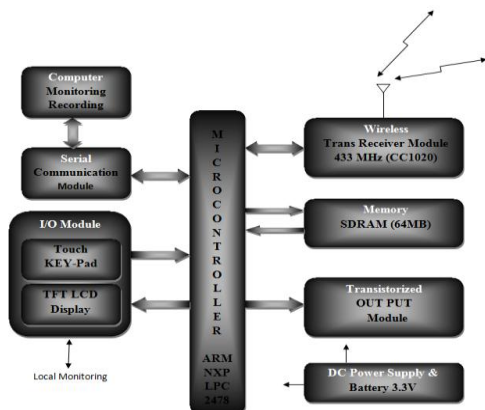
Computer Monitoring Recording

Serial Communication Module

I/O Module

Touch KEY-Pad

TFT LCD Display

Local Monitoring

M I C R O C O N T R O L L E R

ARM NXP LPC 2478

Wireless Trans Receiver Module 433 MHz (CC1020)

Memory SDRAM (64MB)

Transistorized OUT PUT Module

DC Power Supply & Battery 3.3V